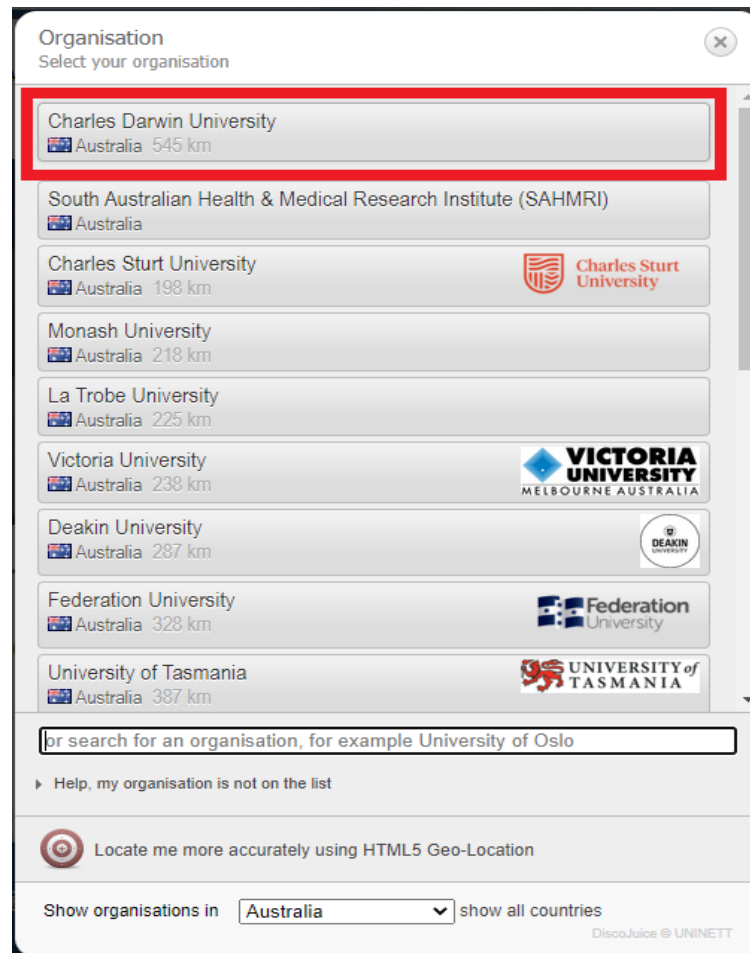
Organisation
Select your organisation

Charles Darwin University
Australia 545 km

South Australian Health & Medical Research Institute (SAHMRI)
Australia

Charles Sturt University
Australia 198 km
Charles Sturt University

Monash University
Australia 218 km

La Trobe University
Australia 225 km

Victoria University
Australia 238 km
VICTORIA UNIVERSITY
MELBOURNE AUSTRALIA

Deakin University
Australia 287 km
DEAKIN UNIVERSITY

Federation University
Australia 328 km
Federation University

University of Tasmania
Australia 387 km
UNIVERSITY of TASMANIA

or search for an organisation, for example University of Oslo

Help, my organisation is not on the list

Locate me more accurately using HTML5 Geo-Location

Show organisations in Australia show all countries

DiscoJuice © UNINETT